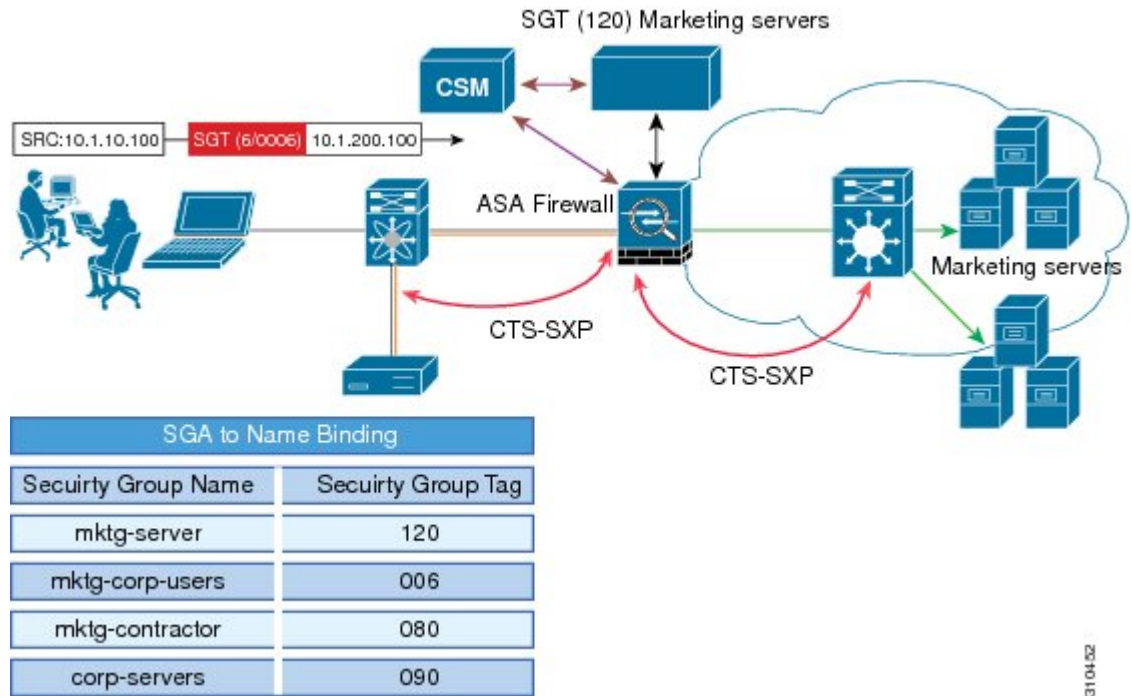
SGT (120) Marketing servers

CSM

SRC:10.1.10.100 SGT (6/0006) 10.1.200.100

ASA Firewall

Marketing servers

CTS-SXP

CTS-SXP

| SGA to Name Binding | |
|---|---|
| Secuirty Group Name | Secuirty Group Tag |
| mktg-server | 120 |
| mktg-corp-users | 006 |
| mktg-contractor | 080 |
| corp-servers | 090 |

310452